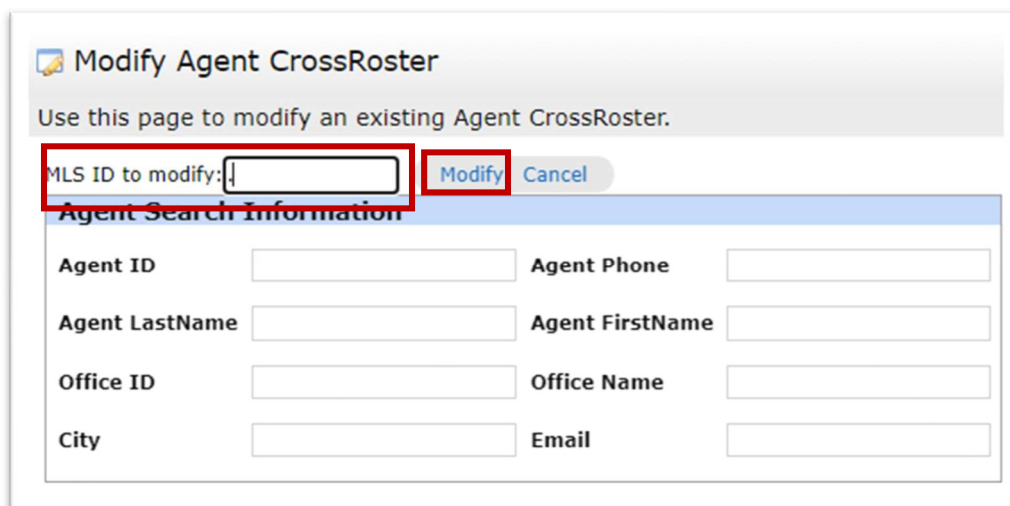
Modify Agent CrossRoster

Use this page to modify an existing Agent CrossRoster.

MLS ID to modify: Modify Cancel

Agent Search Information

Agent ID

Agent Phone

Agent LastName

Agent FirstName

Office ID

Office Name

City

Email